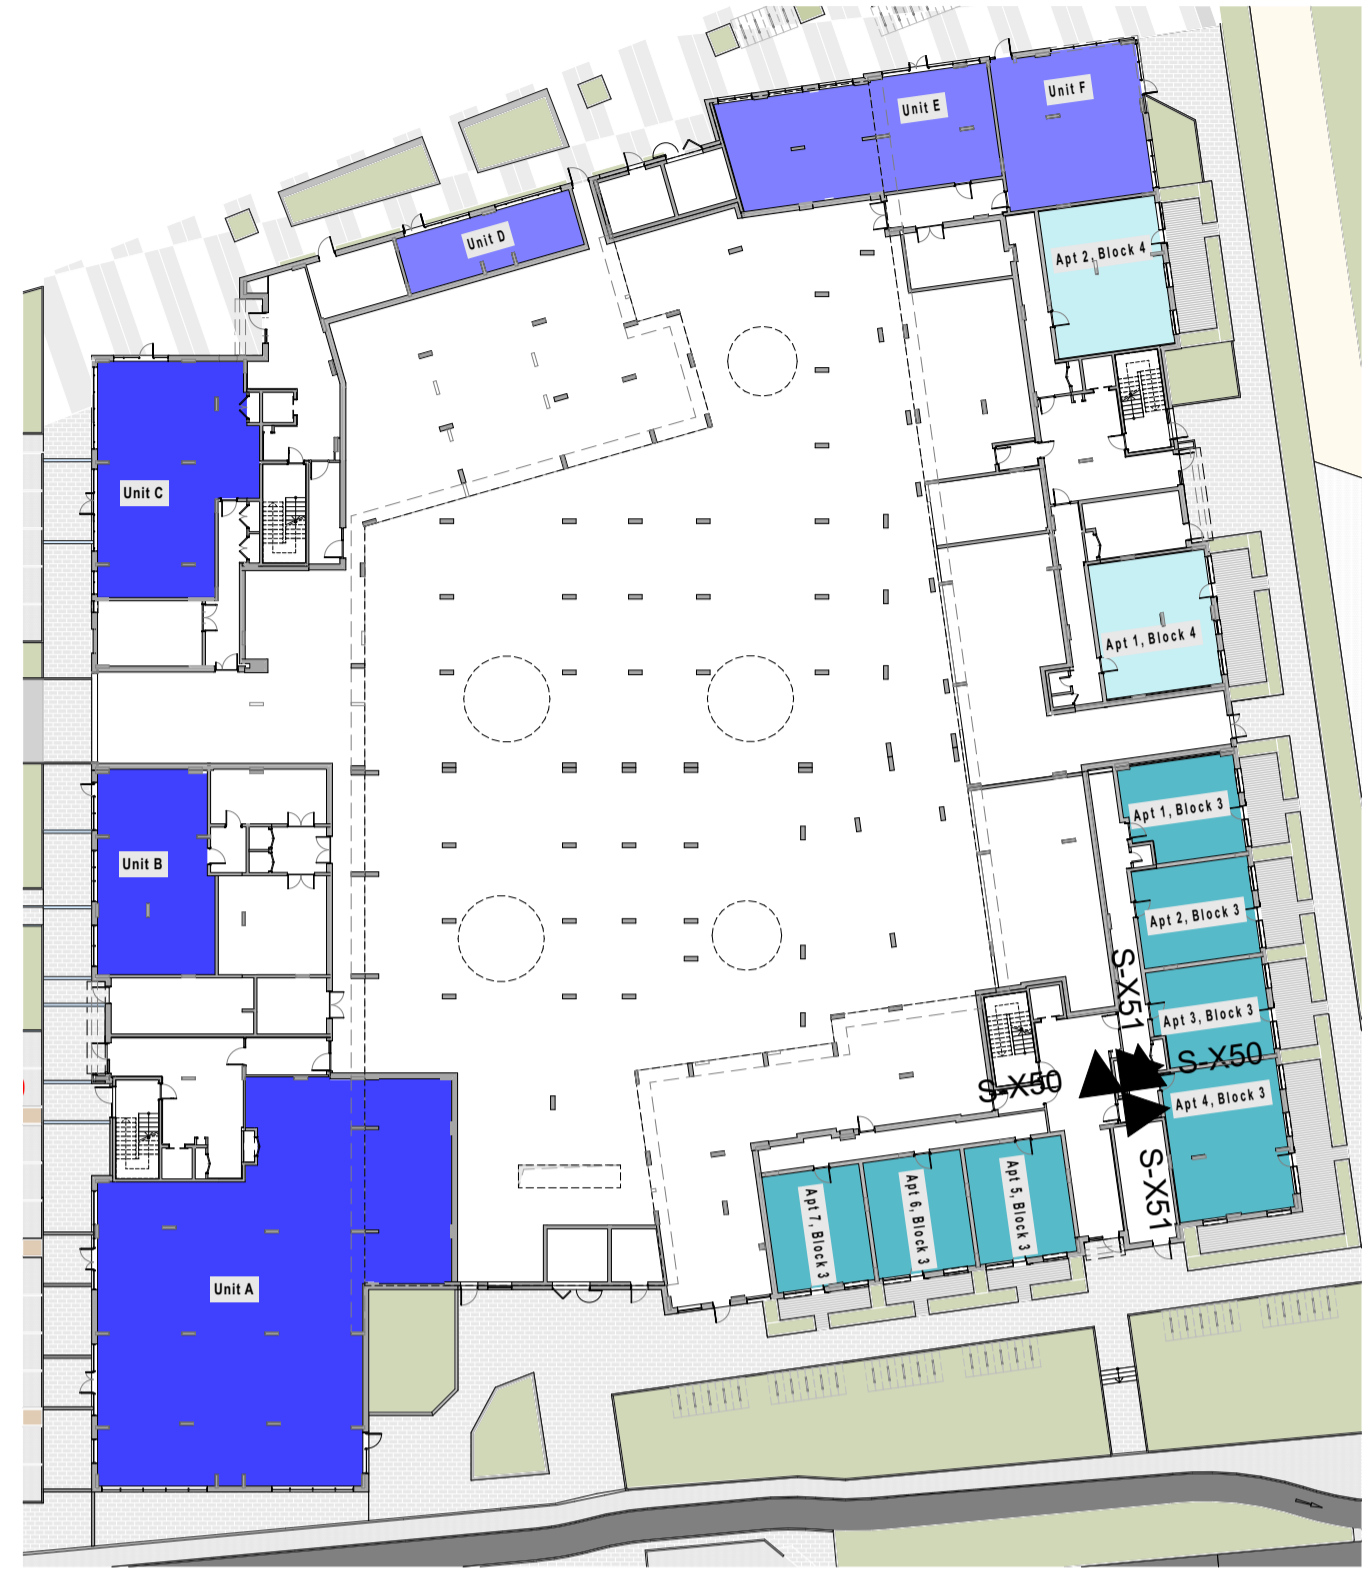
Unit E

Unit F

Unit D

Apt 2, Block 4

Unit C

Apt 1, Block 4

Apt 1, Block 3

Unit B

Apt 2, Block 3

S-X51

Apt 3, Block 3

S-X50

S-X50

Apt 4, Block 3

S-X51

Apt 7, Block 3

Apt 6, Block 3

Apt 5, Block 3

Unit A